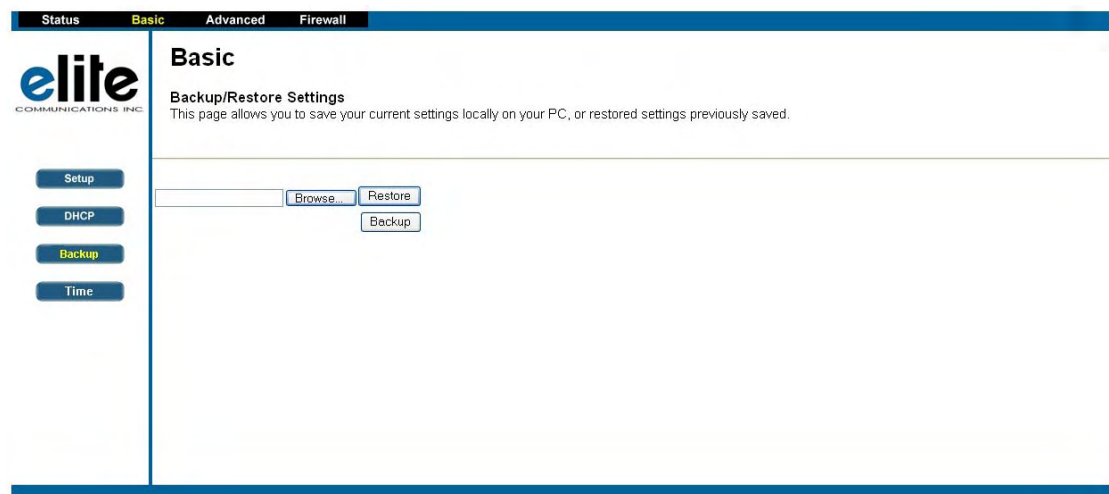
Status Basic Advanced Firewall

elite
COMMUNICATIONS INC

Basic

Backup/Restore Settings
This page allows you to save your current settings locally on your PC, or restored settings previously saved.

Setup
DHCP
Backup
Time

Browse... Restore
Backup